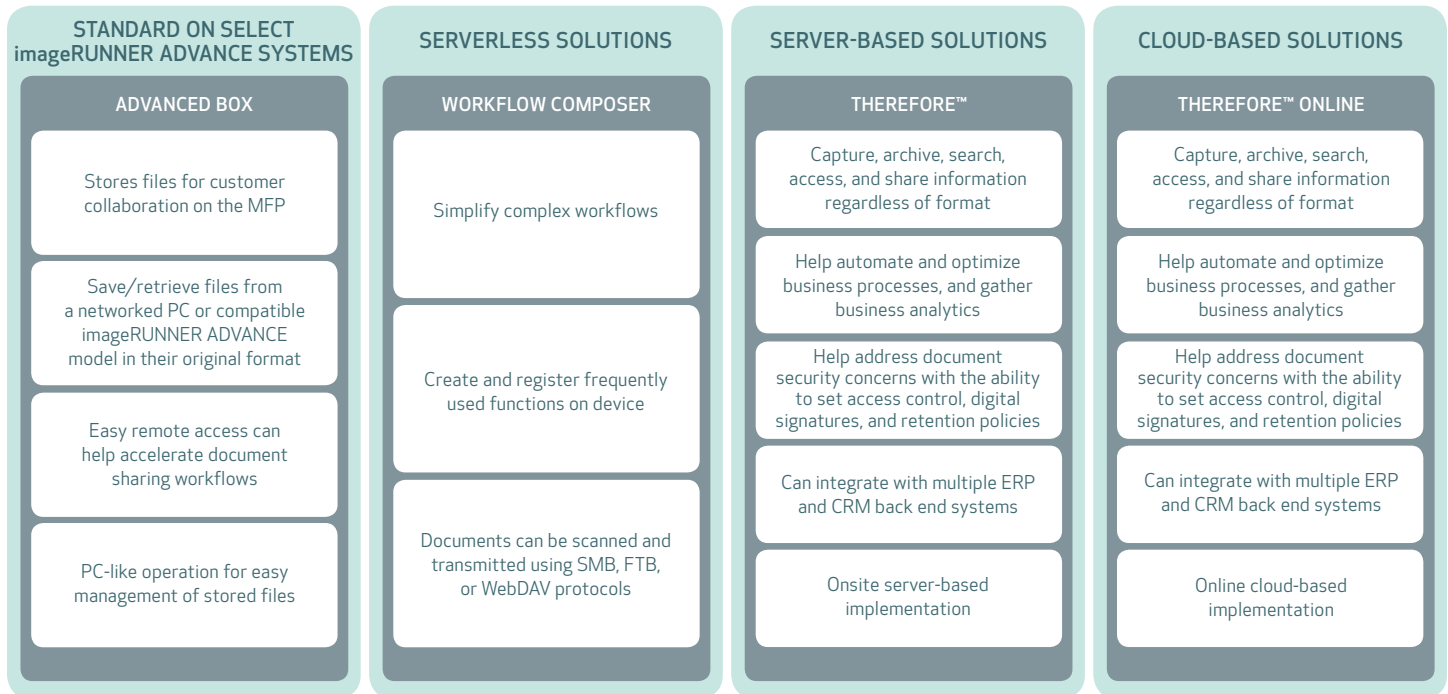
STANDARD ON SELECT imageRUNNER ADVANCE SYSTEMS

ADVANCED BOX

Stores files for customer collaboration on the MFP

Save/retrieve files from a networked PC or compatible imageRUNNER ADVANCE model in their original format

Easy remote access can help accelerate document sharing workflows

PC-like operation for easy management of stored files

SERVERLESS SOLUTIONS

WORKFLOW COMPOSER

Simplify complex workflows

Create and register frequently used functions on device

Documents can be scanned and transmitted using SMB, FTB, or WebDAV protocols

SERVER-BASED SOLUTIONS

THEREFORE™

Capture, archive, search, access, and share information regardless of format

Help automate and optimize business processes, and gather business analytics

Help address document security concerns with the ability to set access control, digital signatures, and retention policies

Can integrate with multiple ERP and CRM back end systems

Onsite server-based implementation

CLOUD-BASED SOLUTIONS

THEREFORE™ ONLINE

Capture, archive, search, access, and share information regardless of format

Help automate and optimize business processes, and gather business analytics

Help address document security concerns with the ability to set access control, digital signatures, and retention policies

Can integrate with multiple ERP and CRM back end systems

Online cloud-based implementation